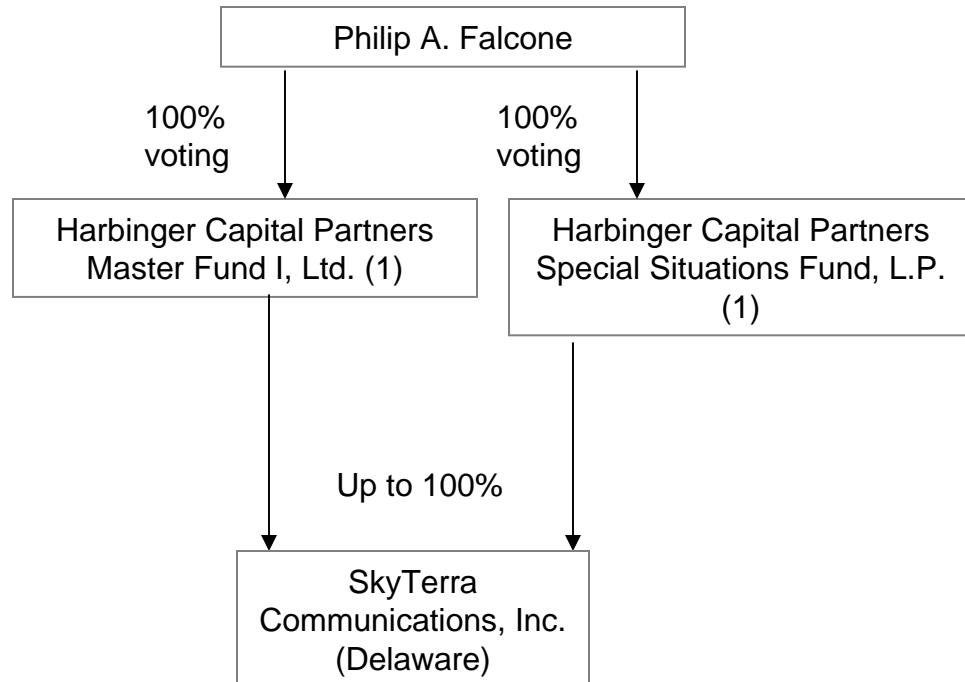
Philip A. Falcone

100% voting

100% voting

Harbinger Capital Partners Master Fund I, Ltd. (1)

Harbinger Capital Partners Special Situations Fund, L.P. (1)

Up to 100%

SkyTerra Communications, Inc. (Delaware)